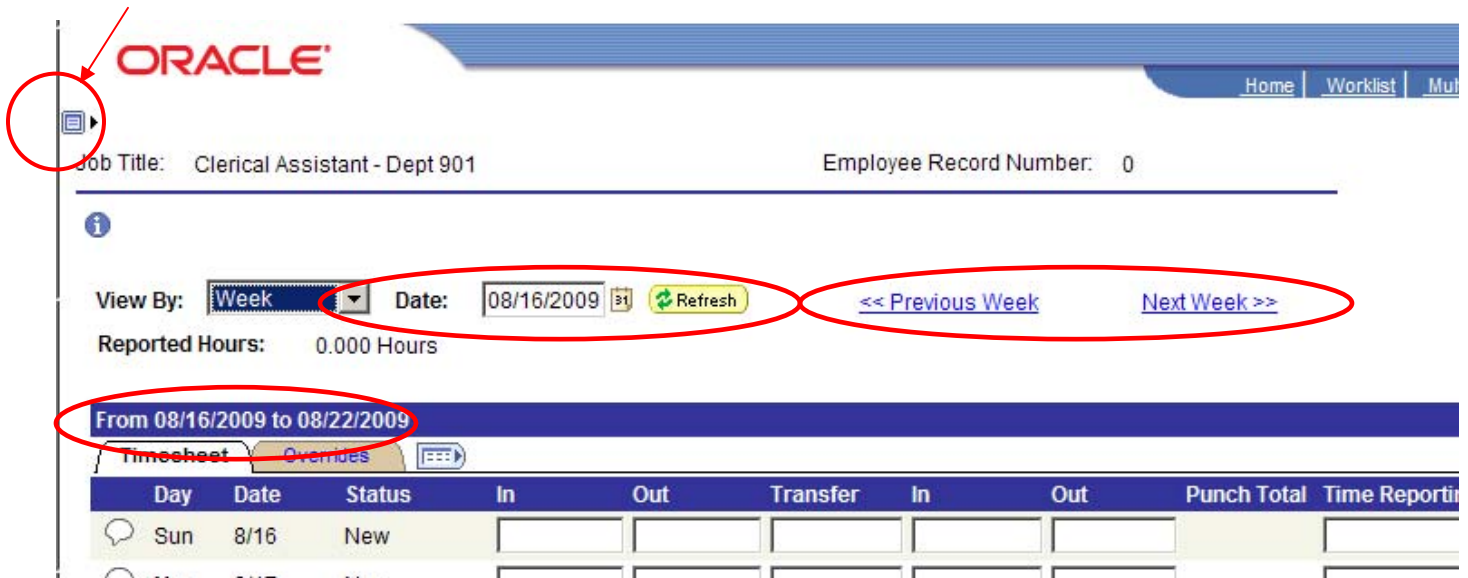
ORACLE

Home | Worklist | Mul

Job Title: Clerical Assistant - Dept 901

Employee Record Number: 0

View By: Week Date: 08/16/2009 Refresh << Previous Week Next Week >>

Reported Hours: 0.000 Hours

From 08/16/2009 to 08/22/2009

Timesheet Overrides

| | Day | Date | Status | In | Out | Transfer | In | Out | Punch Total | Time Reportin |
|---|---|---|---|---|---|---|---|---|---|---|
| | Sun | 8/16 | New | | | | | | | |
| | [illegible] | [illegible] | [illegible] | | | | | | | |